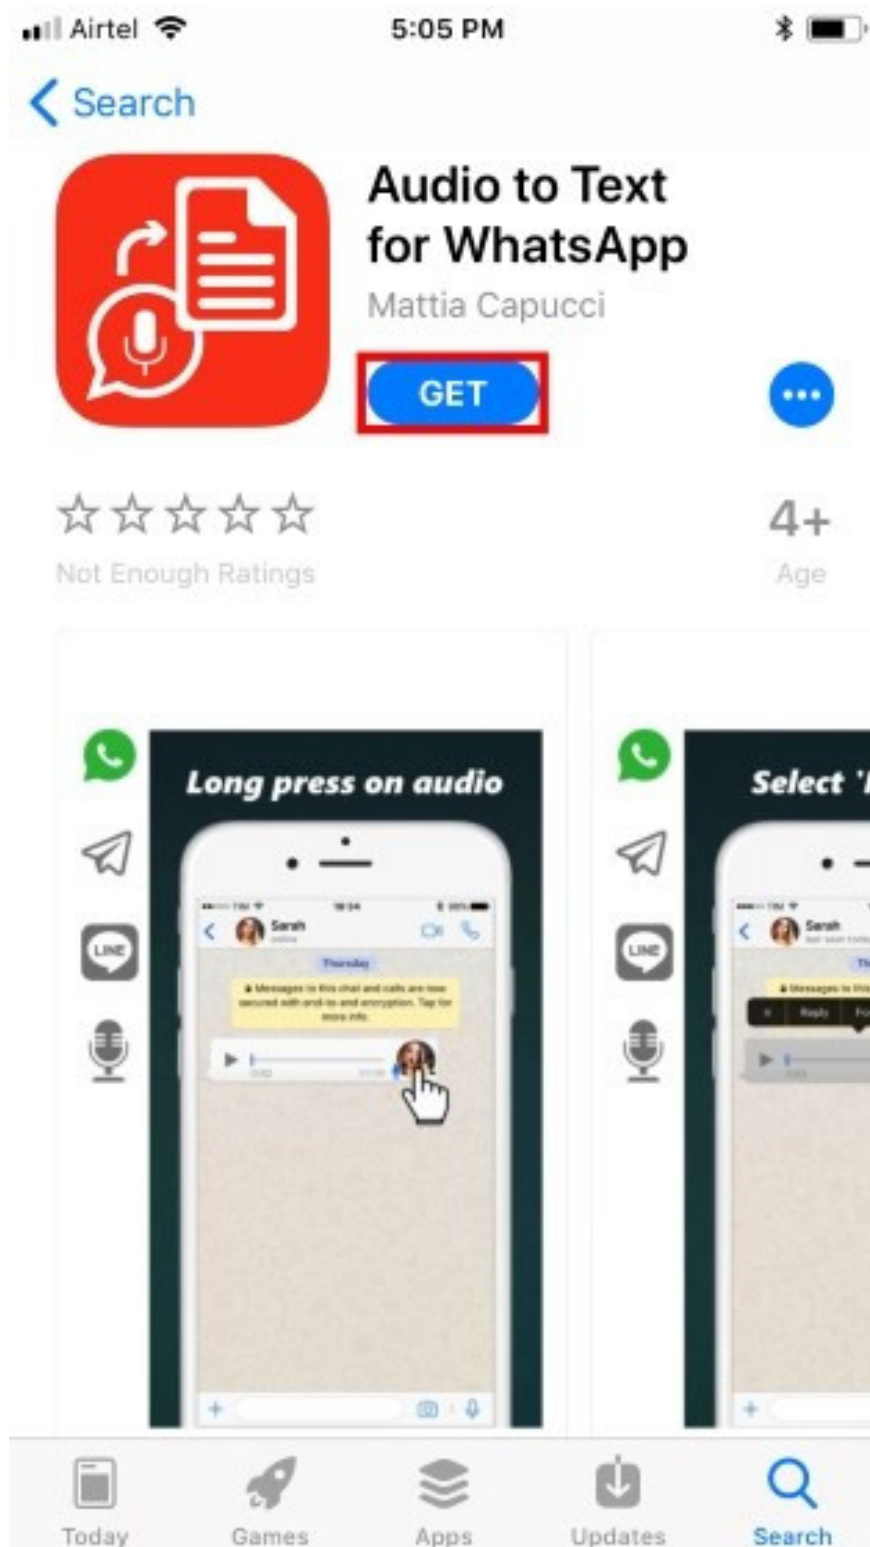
Airtel 5:05 PM

Search

Audio to Text for WhatsApp
Mattia Capucci
GET

Not Enough Ratings
4+
Age

Long press on audio

Sarah
Thursday
Messages to this chat and calls are now secured with end-to-end encryption. Tap for more info.

Select '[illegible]

Sarah
Reply

Today Games Apps Updates Search